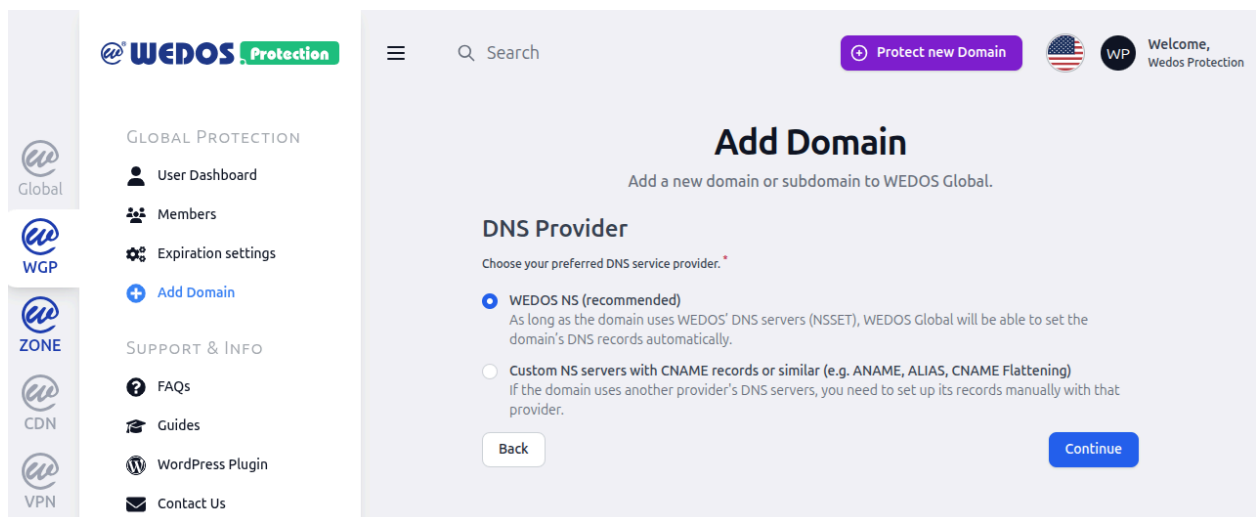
WEDOS Protection

Global

WGP

ZONE

CDN

VPN

GLOBAL PROTECTION

User Dashboard

Members

Expiration settings

Add Domain

SUPPORT & INFO

FAQs

Guides

WordPress Plugin

Contact Us

Search

Protect new Domain

WP

Welcome,
Wedos Protection

Add Domain

Add a new domain or subdomain to WEDOS Global.

DNS Provider

Choose your preferred DNS service provider. *

WEDOS NS (recommended)
As long as the domain uses WEDOS' DNS servers (NSSET), WEDOS Global will be able to set the domain's DNS records automatically.

Custom NS servers with CNAME records or similar (e.g. ANAME, ALIAS, CNAME Flattening)
If the domain uses another provider's DNS servers, you need to set up its records manually with that provider.

Back

Continue